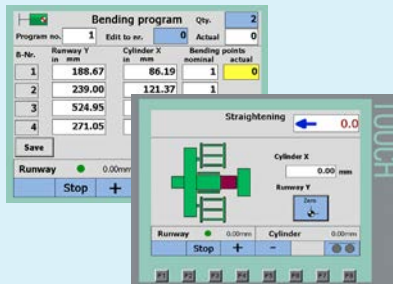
Bending program
Qty. 2
Program no. 1
Edit to nr. 0
Actual 0

| B-Nr. | Runway Y in mm | Cylinder X in mm | Bending points nominal | actual |
|---|---|---|---|---|
| 1 | 188.67 | 86.19 | 1 | 0 |
| 2 | 239.00 | 121.37 | 1 | |
| 3 | 524.95 | | | |
| 4 | 271.05 | | | |

Save
Runway 0.00mm
Stop +

Straightening
0.0
Cylinder X
0.00 mm
Runway Y
Zero
Runway 0.00mm
Cylinder 0.00mm
Stop + -
TOUCH
F1 F2 F3 F4 F5 F6 F7 F8